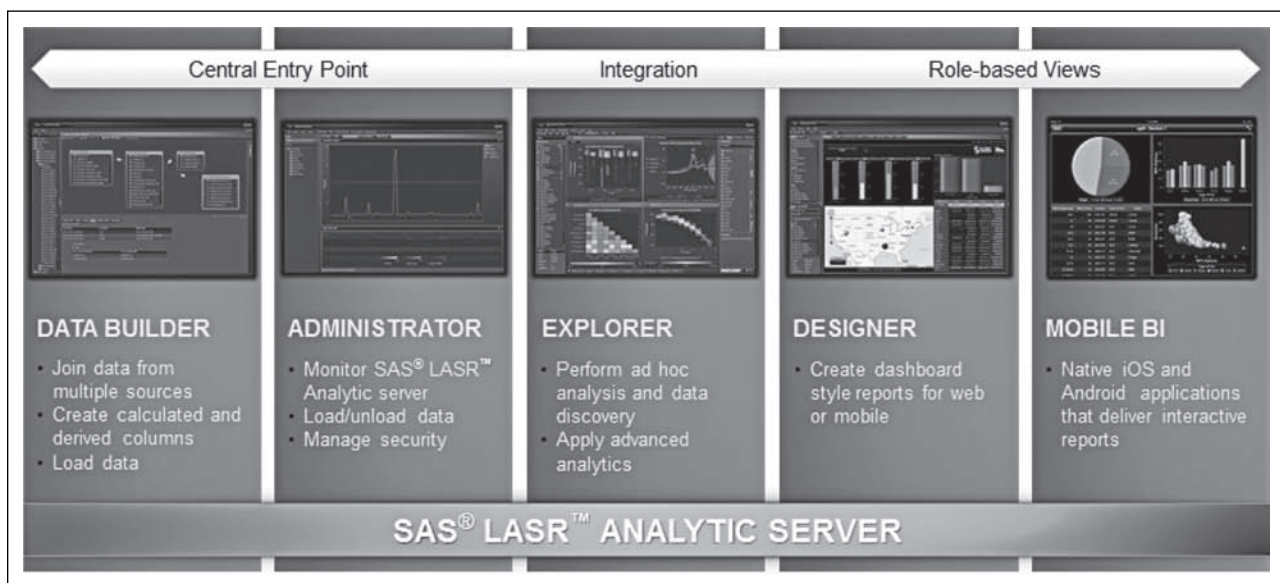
Central Entry Point

Integration

Role-based Views

DATA BUILDER

- Join data from multiple sources
- Create calculated and derived columns
- Load data

ADMINISTRATOR

- Monitor SAS® LASR™ Analytic server
- Load/unload data
- Manage security

EXPLORER

- Perform ad hoc analysis and data discovery
- Apply advanced analytics

DESIGNER

- Create dashboard style reports for web or mobile

MOBILE BI

- Native iOS and Android applications that deliver interactive reports

SAS® LASR™ ANALYTIC SERVER